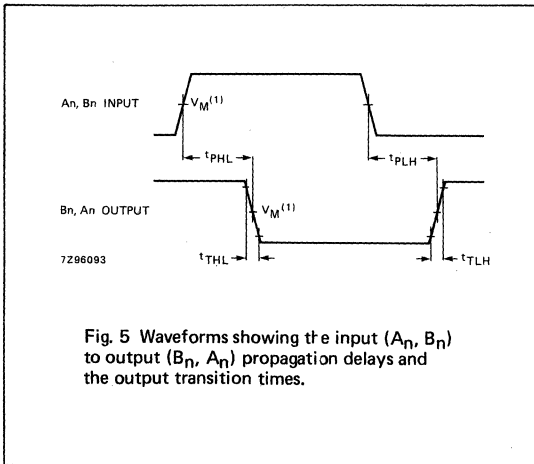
An, Bn INPUT

$V_M^{(1)}$

$t_{PHL}$

$t_{PLH}$

Bn, An OUTPUT

$V_M^{(1)}$

7Z96093

$t_{THL}$

$t_{TLH}$

Fig. 5 Waveforms showing the input ($A_n$, $B_n$) to output ($B_n$, $A_n$) propagation delays and the output transition times.